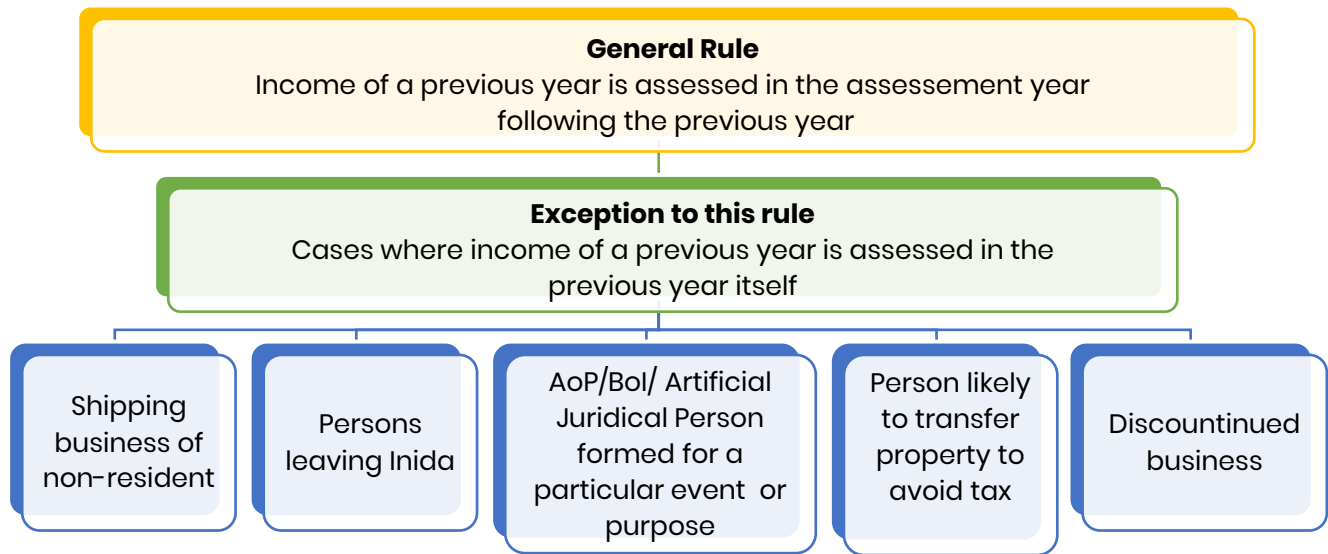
**General Rule**
Income of a previous year is assessed in the assesement year following the previous year

**Exception to this rule**
Cases where income of a previous year is assessed in the previous year itself

Shipping business of non-resident

Persons leaving Inida

AoP/BoI/ Artificial Juridical Person formed for a particular event or purpose

Person likely to transfer property to avoid tax

Discountinued business